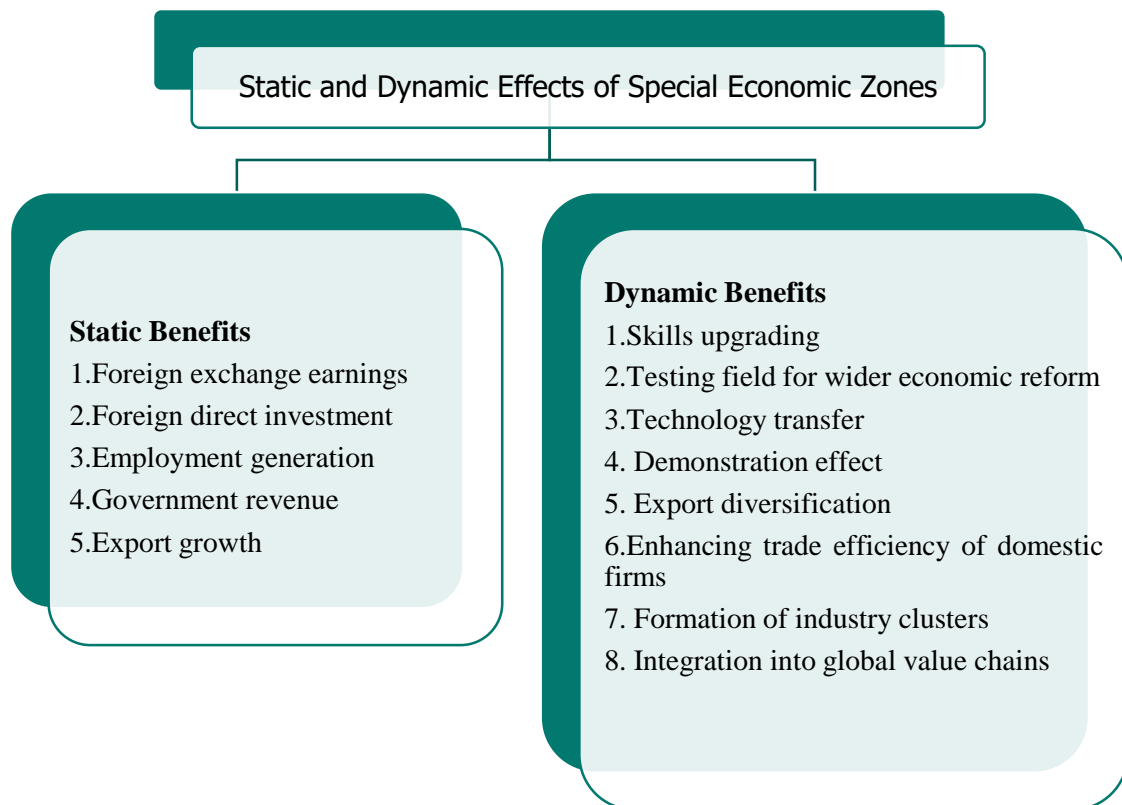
Static and Dynamic Effects of Special Economic Zones

Static Benefits
1.Foreign exchange earnings
2.Foreign direct investment
3.Employment generation
4.Government revenue
5.Export growth

Dynamic Benefits
1.Skills upgrading
2.Testing field for wider economic reform
3.Technology transfer
4. Demonstration effect
5. Export diversification
6.Enhancing trade efficiency of domestic firms
7. Formation of industry clusters
8. Integration into global value chains